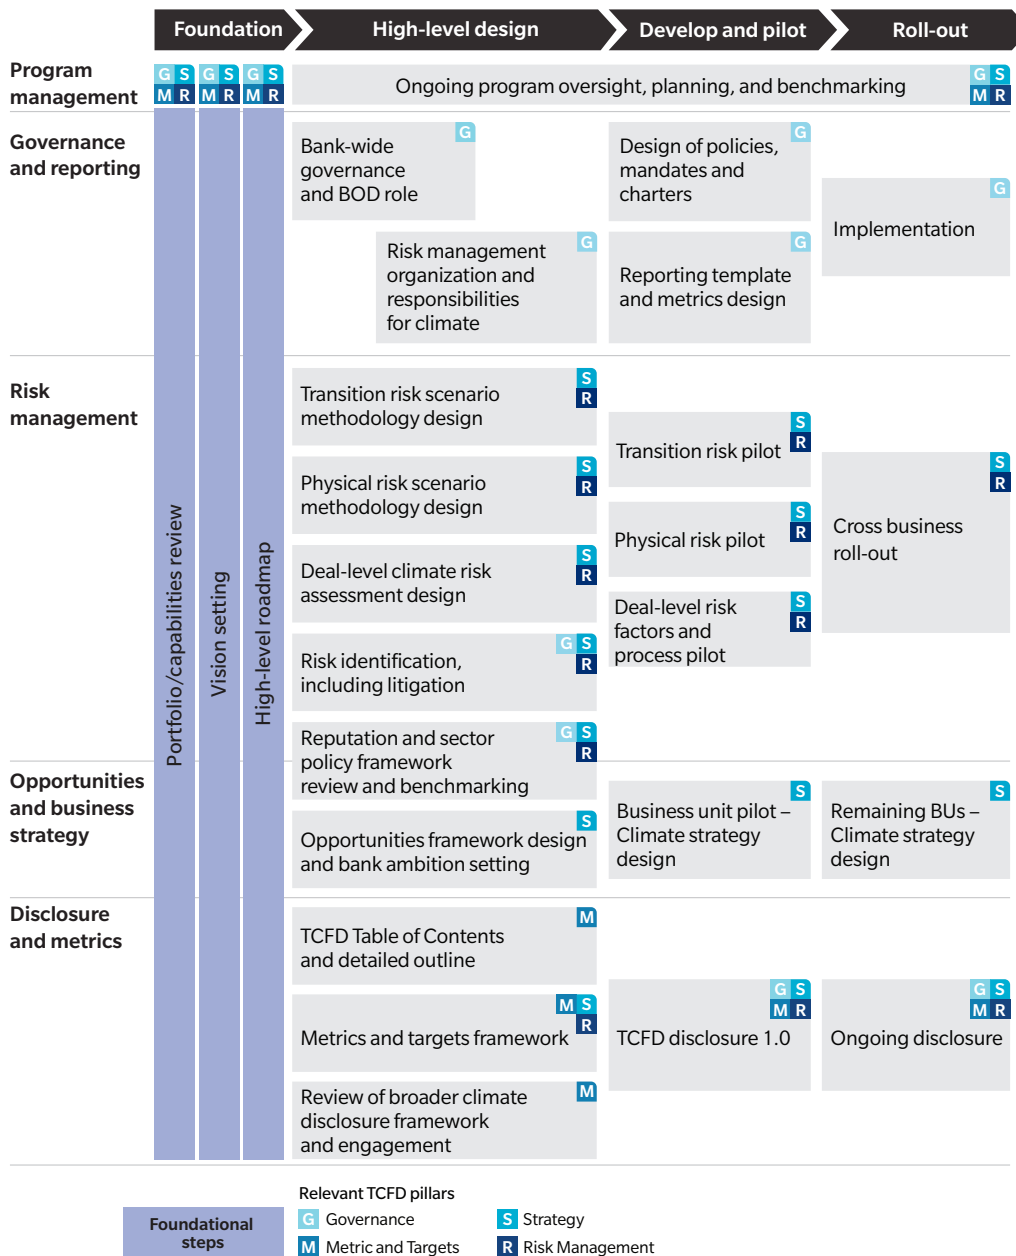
Foundation | High-level design | Develop and pilot | Roll-out

Program management
G S M R G S M R G S M R
Ongoing program oversight, planning, and benchmarking G S M R

Governance and reporting
Bank-wide governance and BOD role G
Risk management organization and responsibilities for climate G
Design of policies, mandates and charters G
Reporting template and metrics design G
Implementation G

Risk management
Transition risk scenario methodology design S R
Physical risk scenario methodology design S R
Deal-level climate risk assessment design S R
Risk identification, including litigation G S R
Reputation and sector policy framework review and benchmarking G S R
Transition risk pilot S R
Physical risk pilot S R
Deal-level risk factors and process pilot S R
Cross business roll-out S R

Opportunities and business strategy
Opportunities framework design and bank ambition setting S
Business unit pilot – Climate strategy design S
Remaining BUs – Climate strategy design S

Disclosure and metrics
TCFD Table of Contents and detailed outline M
Metrics and targets framework M S R
Review of broader climate disclosure framework and engagement M
TCFD disclosure 1.0 G S M R
Ongoing disclosure G S M R

Portfolio /capabilities review
Vision setting
High-level roadmap

Foundational steps
Relevant TCFD pillars
G Governance
M Metric and Targets
S Strategy
R Risk Management